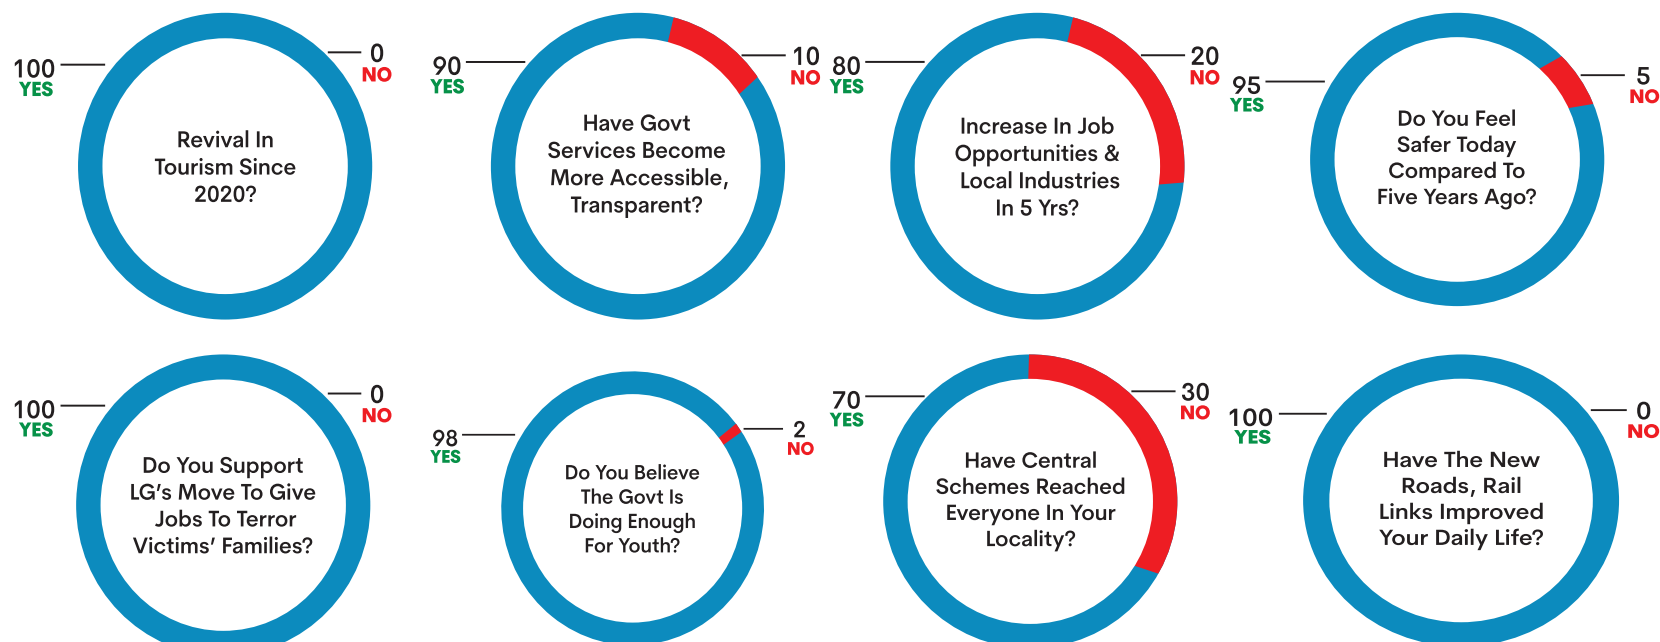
100
YES

0
NO

Revival In Tourism Since 2020?

90
YES

10
NO

Have Govt Services Become More Accessible, Transparent?

80
YES

20
NO

Increase In Job Opportunities & Local Industries In 5 Yrs?

95
YES

5
NO

Do You Feel Safer Today Compared To Five Years Ago?

100
YES

0
NO

Do You Support LG's Move To Give Jobs To Terror Victims' Families?

98
YES

2
NO

Do You Believe The Govt Is Doing Enough For Youth?

70
YES

30
NO

Have Central Schemes Reached Everyone In Your Locality?

100
YES

0
NO

Have The New Roads, Rail Links Improved Your Daily Life?